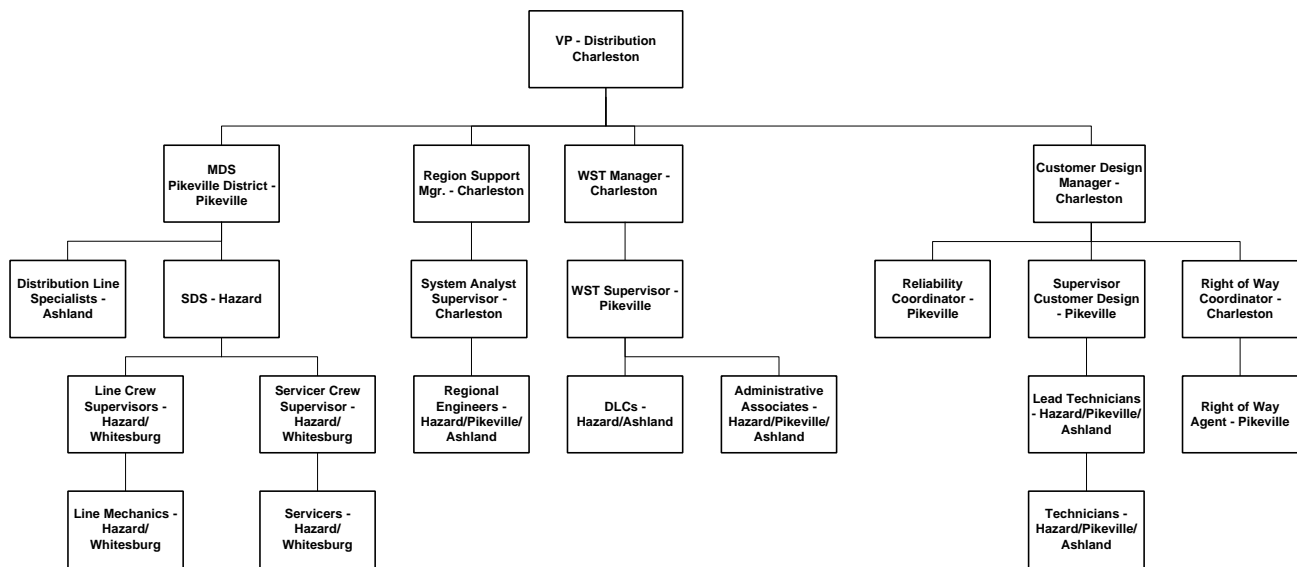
VP - Distribution Charleston

MDS Pikeville District - Pikeville

Region Support Mgr. - Charleston

WST Manager - Charleston

Customer Design Manager - Charleston

Distribution Line Specialists - Ashland

SDS - Hazard

System Analyst Supervisor - Charleston

WST Supervisor - Pikeville

Reliability Coordinator - Pikeville

Supervisor Customer Design - Pikeville

Right of Way Coordinator - Charleston

Line Crew Supervisors - Hazard/ Whitesburg

Servicer Crew Supervisor - Hazard/ Whitesburg

Regional Engineers - Hazard/Pikeville/ Ashland

DLCs - Hazard/Ashland

Administrative Associates - Hazard/Pikeville/ Ashland

Lead Technicians - Hazard/Pikeville/ Ashland

Right of Way Agent - Pikeville

Line Mechanics - Hazard/ Whitesburg

Servicers - Hazard/ Whitesburg

Technicians - Hazard/Pikeville/ Ashland